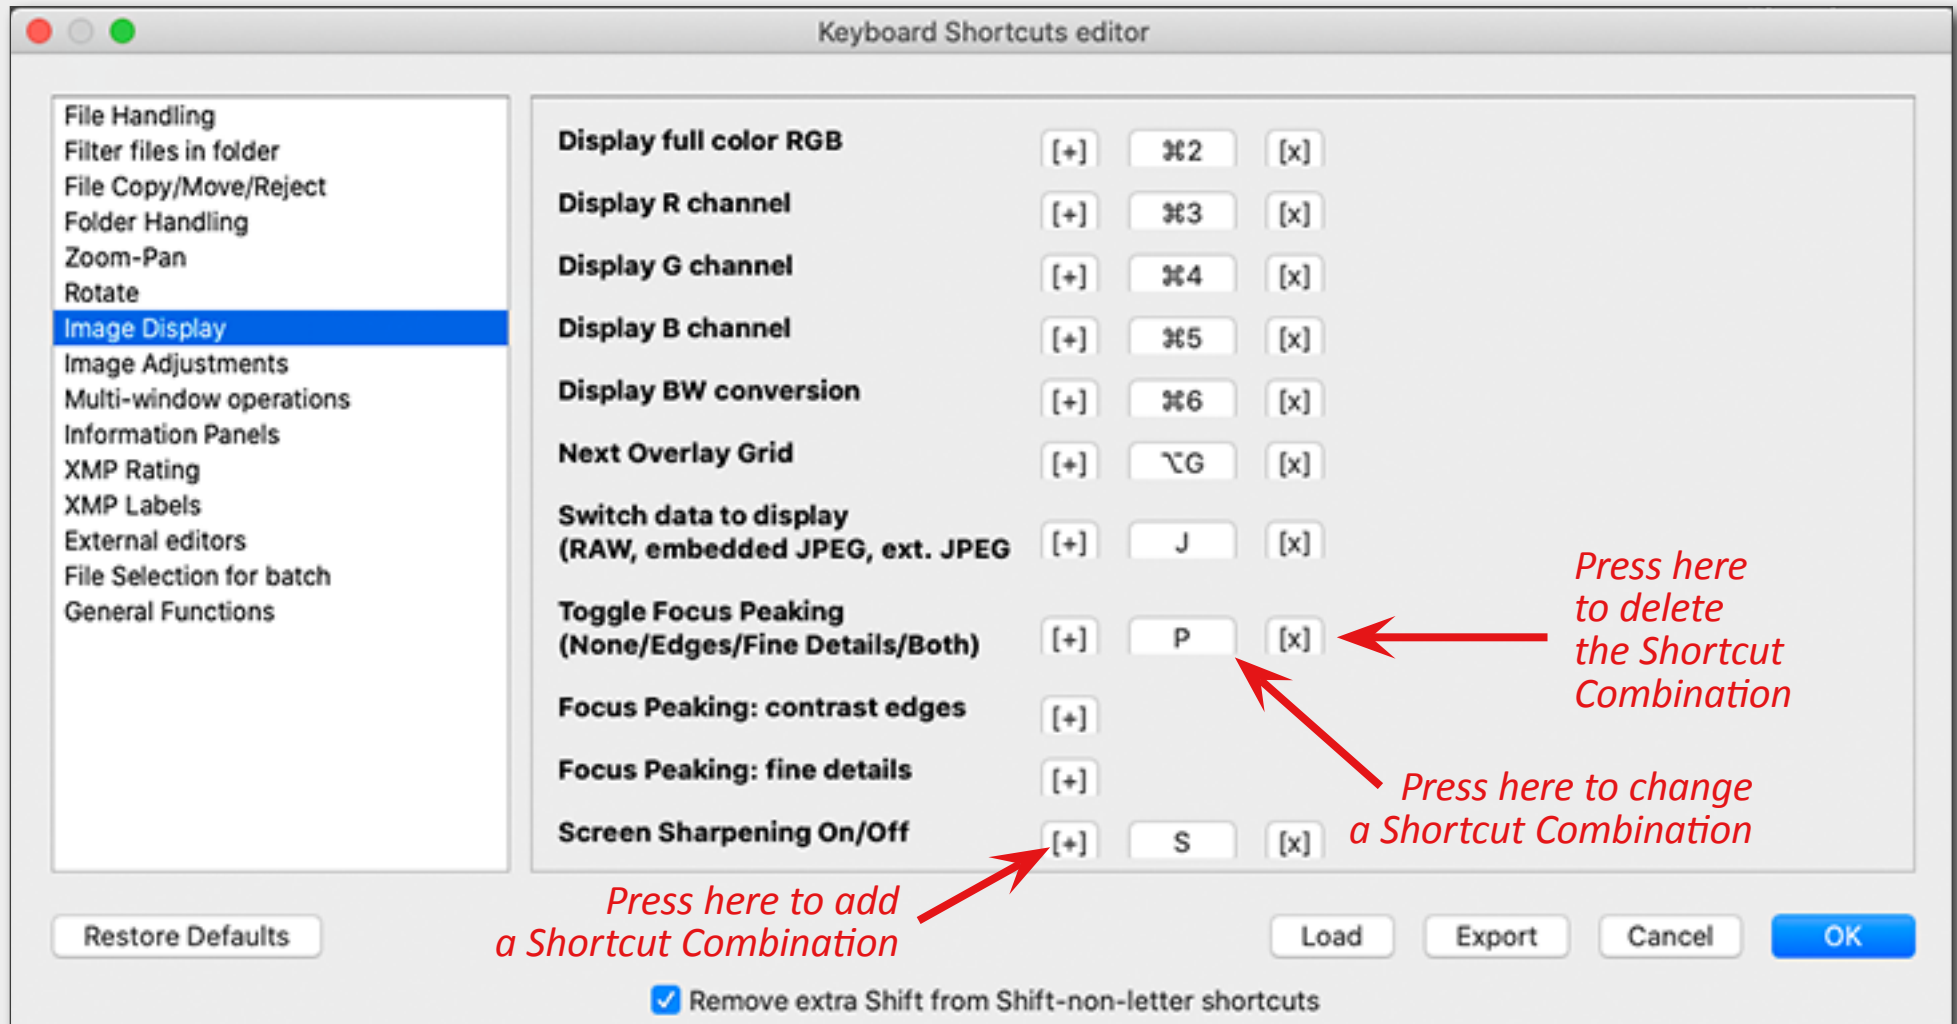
Keyboard Shortcuts editor

File Handling
Filter files in folder
File Copy/Move/Reject
Folder Handling
Zoom-Pan
Rotate
Image Display
Image Adjustments
Multi-window operations
Information Panels
XMP Rating
XMP Labels
External editors
File Selection for batch
General Functions

Display full color RGB [+] ⌘2 [x]
Display R channel [+] ⌘3 [x]
Display G channel [+] ⌘4 [x]
Display B channel [+] ⌘5 [x]
Display BW conversion [+] ⌘6 [x]
Next Overlay Grid [+] ⌥G [x]
Switch data to display (RAW, embedded JPEG, ext. JPEG [+] J [x]
Toggle Focus Peaking (None/Edges/Fine Details/Both) [+] P [x]
Focus Peaking: contrast edges [+]
Focus Peaking: fine details [+]
Screen Sharpening On/Off [+] S [x]

Press here to delete the Shortcut Combination

Press here to change a Shortcut Combination

Press here to add a Shortcut Combination

Restore Defaults

Load Export Cancel OK

Remove extra Shift from Shift-non-letter shortcuts